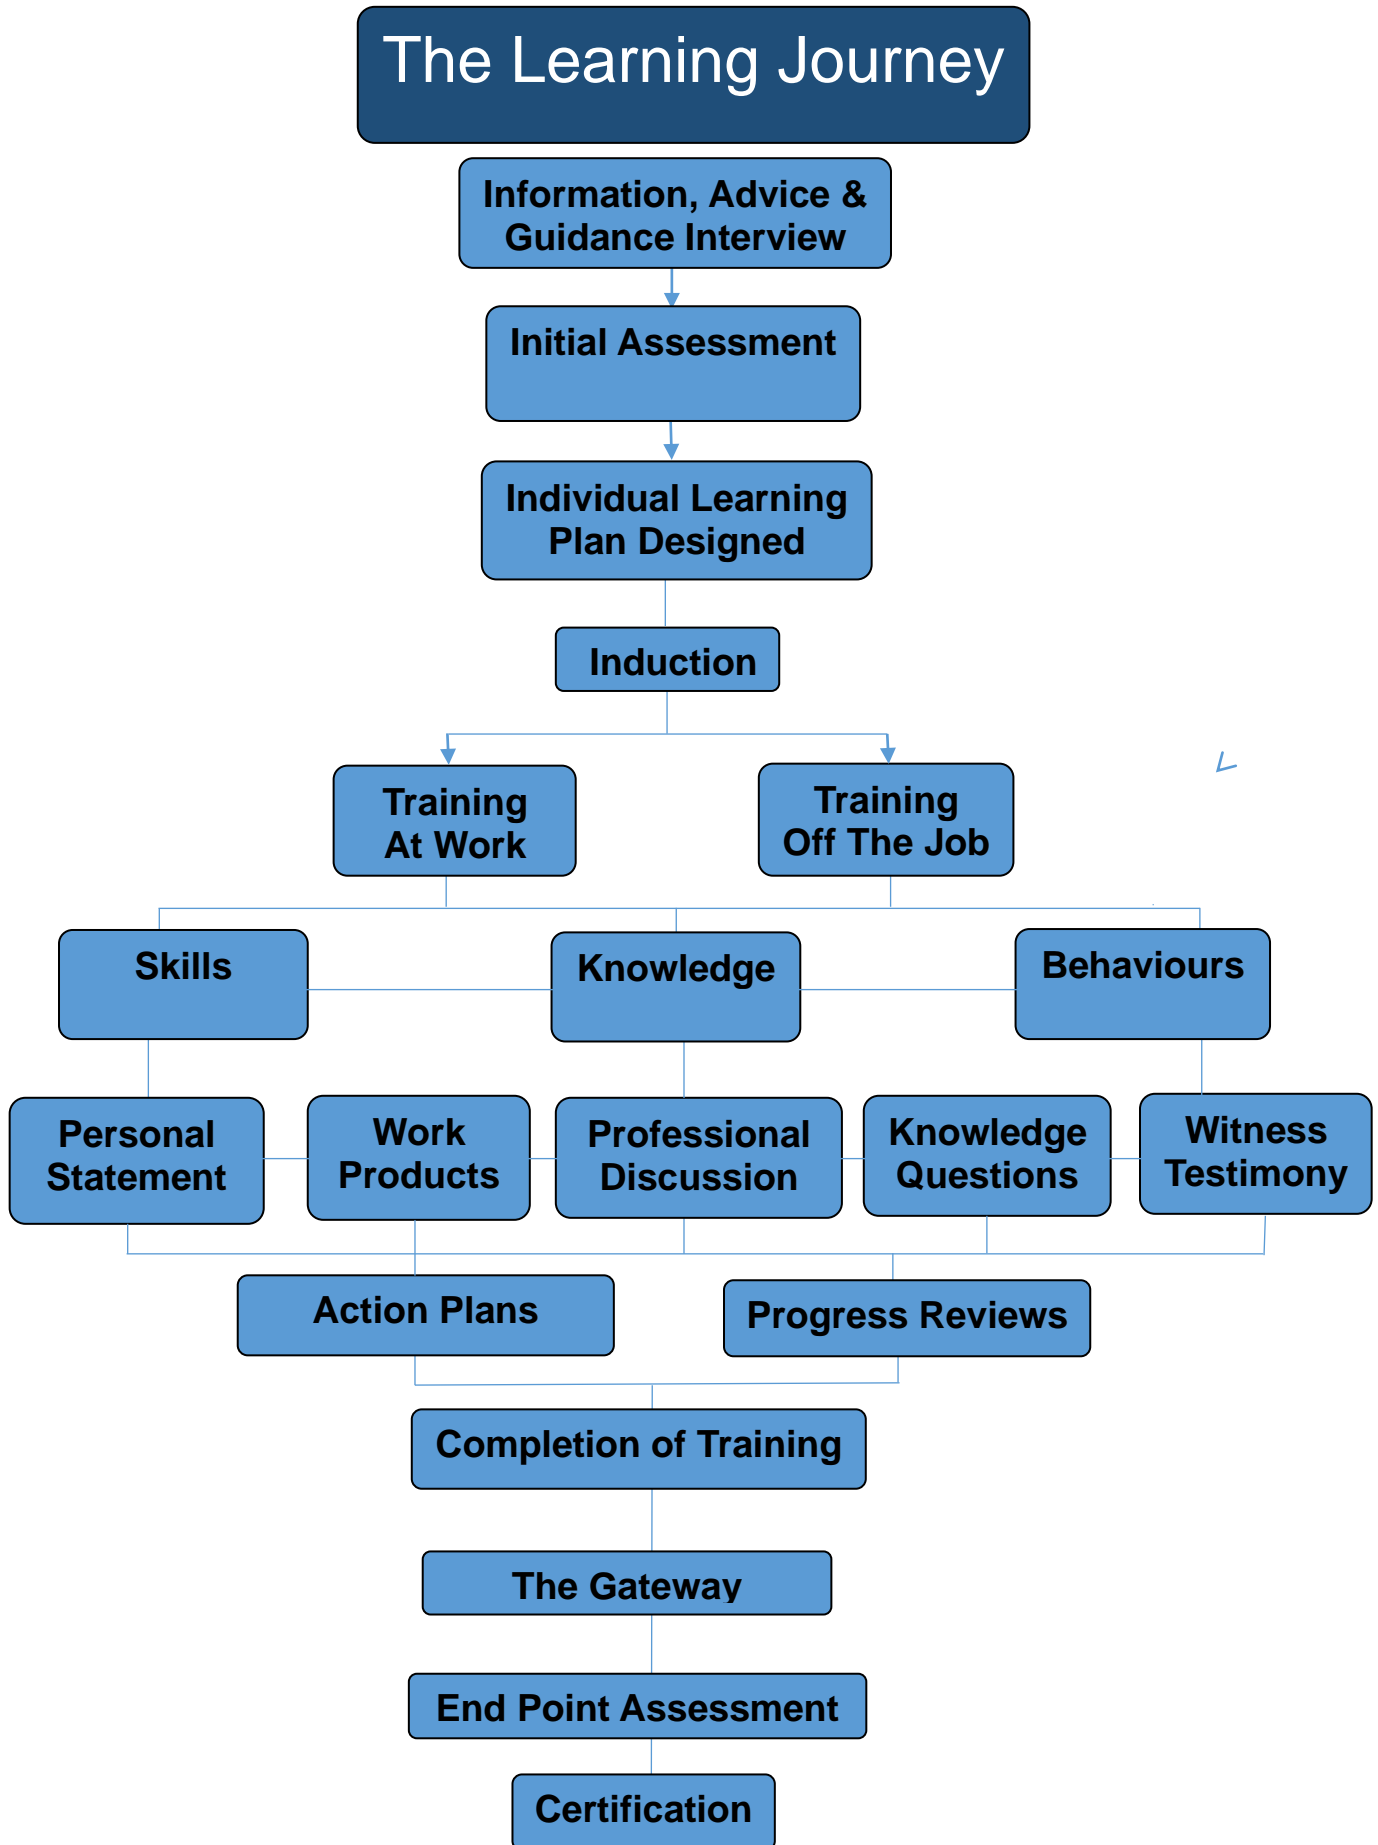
The Learning Journey

Information, Advice & Guidance Interview

Initial Assessment

Individual Learning Plan Designed

Induction

Training At Work

Training Off The Job

Skills

Knowledge

Behaviours

Personal Statement

Work Products

Professional Discussion

Knowledge Questions

Witness Testimony

Action Plans

Progress Reviews

Completion of Training

The Gateway

End Point Assessment

Certification